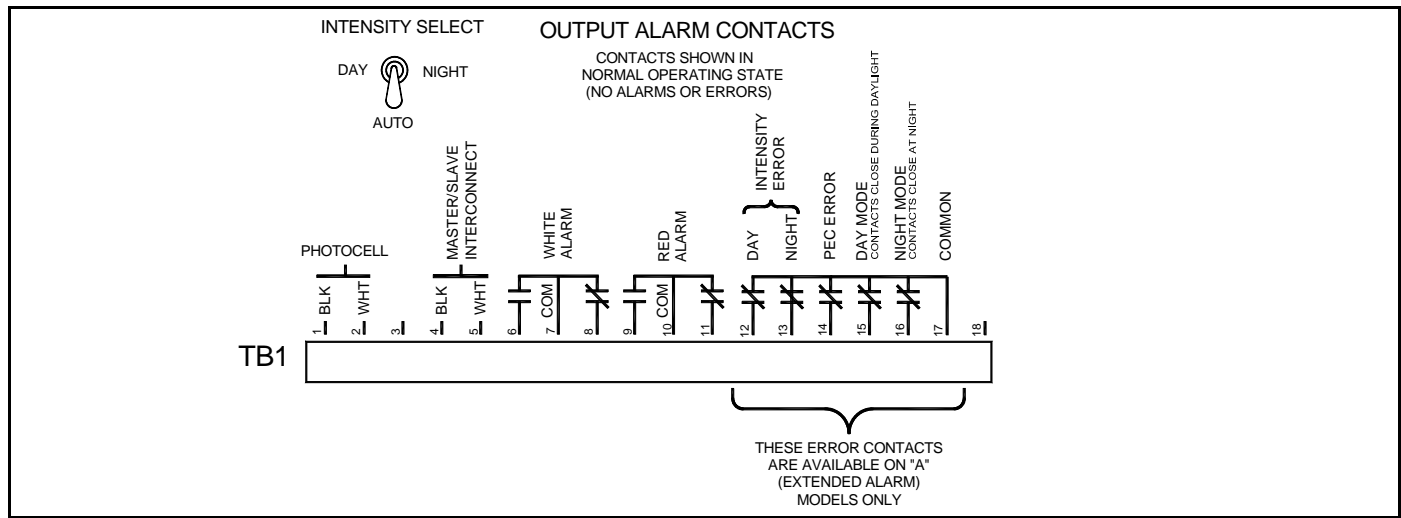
INTENSITY SELECT

DAY NIGHT

AUTO

OUTPUT ALARM CONTACTS

CONTACTS SHOWN IN NORMAL OPERATING STATE (NO ALARMS OR ERRORS)

PHOTOCELL

MASTER/SLAVE INTERCONNECT

WHITE ALARM

RED ALARM

INTENSITY ERROR

DAY

NIGHT

PEC ERROR

DAY MODE
CONTACTS CLOSE DURING DAYLIGHT

NIGHT MODE
CONTACTS CLOSE AT NIGHT

COMMON

1 BLK

2 WHT

3

4 BLK

5 WHT

6

7 COM

8

9

10 COM

11

12

13

14

15

16

17

18

TB1

THESE ERROR CONTACTS ARE AVAILABLE ON "A" (EXTENDED ALARM) MODELS ONLY